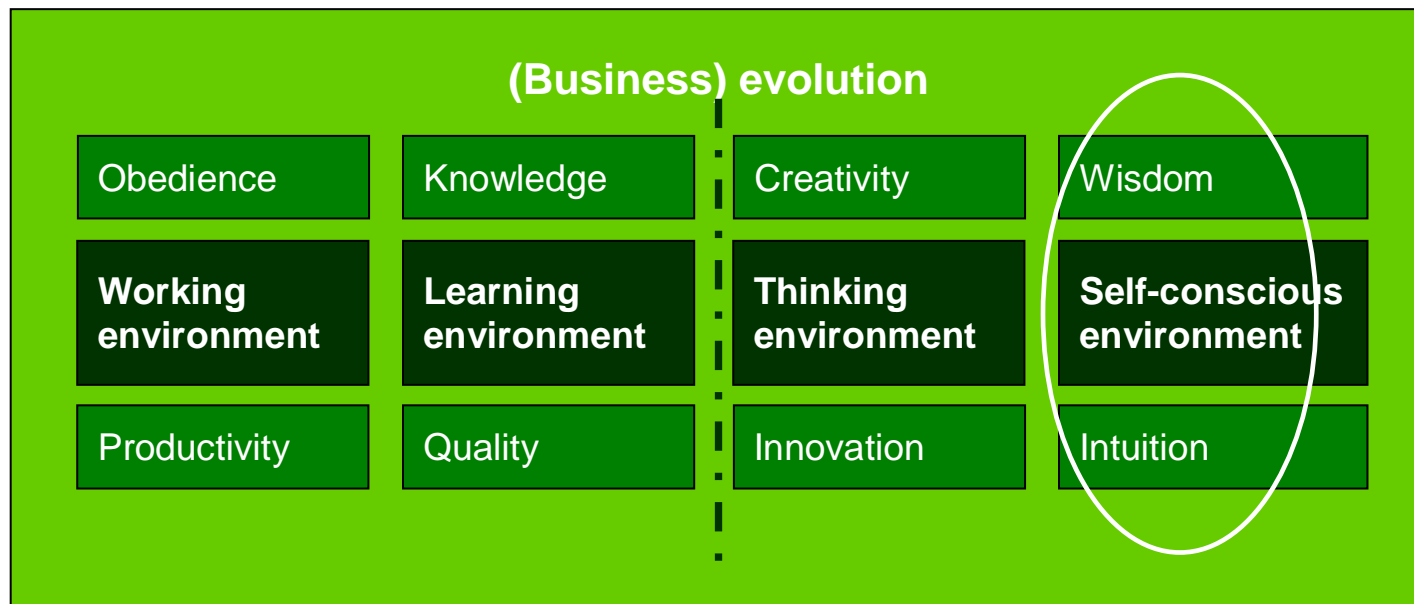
(Business) evolution

| Obedience | Knowledge | Creativity | Wisdom |
|---|---|---|---|
| **Working environment** | **Learning environment** | **Thinking environment** | **Self-conscious environment** |
| Productivity | Quality | Innovation | Intuition |